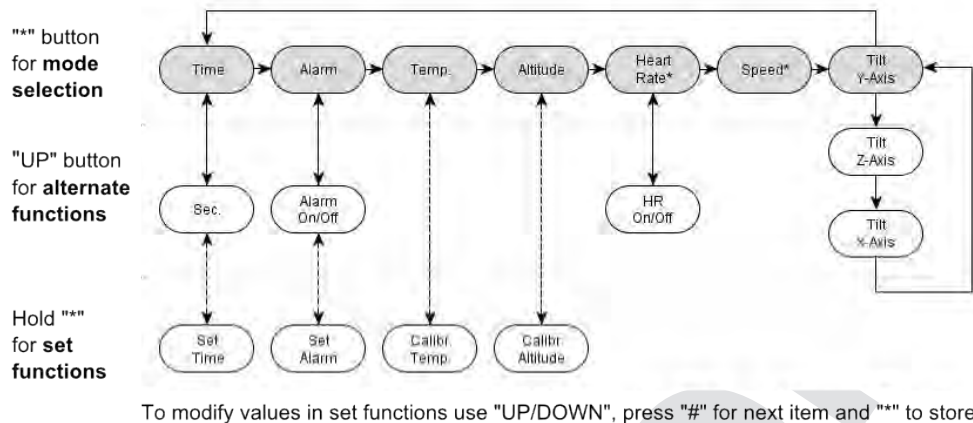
"*" button for **mode selection**

"UP" button for **alternate functions**

Hold "*" for **set functions**

Time

Alarm

Temp.

Altitude

Heart Rate*

Speed*

Tilt Y-Axis

Sec.

Alarm On/Off

HR On/Off

Tilt Z-Axis

Tilt X-Axis

Set Time

Set Alarm

Calibr. Temp.

Calibr. Altitude

To modify values in set functions use "UP/DOWN", press "#" for next item and "*" to store